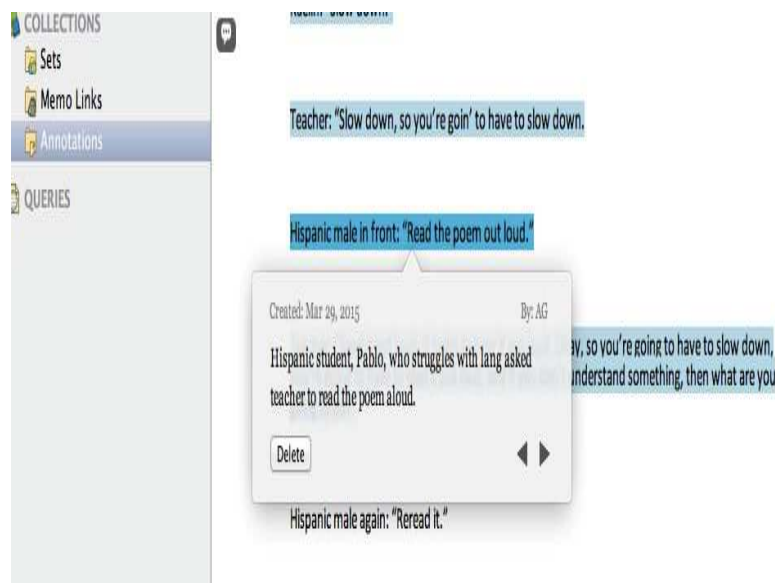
COLLECTIONS
Sets
Memo Links
Annotations
QUERIES

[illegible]

Teacher: "Slow down, so you're goin' to have to slow down.

Hispanic male in front: "Read the poem out loud."

Created: Mar 29, 2015
By: AG
Hispanic student, Pablo, who struggles with lang asked teacher to read the poem aloud.
Delete

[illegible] ay, so you're going to have to slow down, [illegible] understand something, then what are you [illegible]

Hispanic male again: "Reread it."